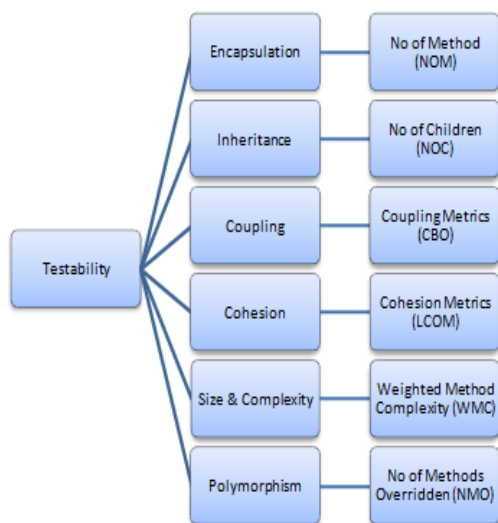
Testability

Encapsulation

No of Method (NOM)

Inheritance

No of Children (NOC)

Coupling

Coupling Metrics (CBO)

Cohesion

Cohesion Metrics (LCOM)

Size & Complexity

Weighted Method Complexity (WMC)

Polymorphism

No of Methods Overridden (NMO)